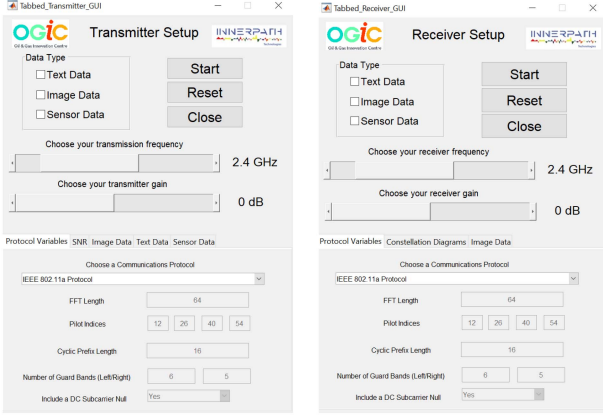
Tabbed_Transmitter_GUI

OGIC Oil & Gas Innovation Centre

Transmitter Setup

INNERPATH Technologies

Data Type
☐ Text Data
☐ Image Data
☐ Sensor Data

Start
Reset
Close

Choose your transmission frequency
2.4 GHz

Choose your transmitter gain
0 dB

Protocol Variables | SNR | Image Data | Text Data | Sensor Data

Choose a Communications Protocol
IEEE 802.11a Protocol

FFT Length 64

Pilot Indices 12 26 40 54

Cyclic Prefix Length 16

Number of Guard Bands (Left/Right) 6 5

Include a DC Subcarrier Null Yes

Tabbed_Receiver_GUI

OGIC Oil & Gas Innovation Centre

Receiver Setup

INNERPATH Technologies

Data Type
☐ Text Data
☐ Image Data
☐ Sensor Data

Start
Reset
Close

Choose your receiver frequency
2.4 GHz

Choose your receiver gain
0 dB

Protocol Variables | Constellation Diagrams | Image Data

Choose a Communications Protocol
IEEE 802.11a Protocol

FFT Length 64

Pilot Indices 12 26 40 54

Cyclic Prefix Length 16

Number of Guard Bands (Left/Right) 6 5

Include a DC Subcarrier Null Yes